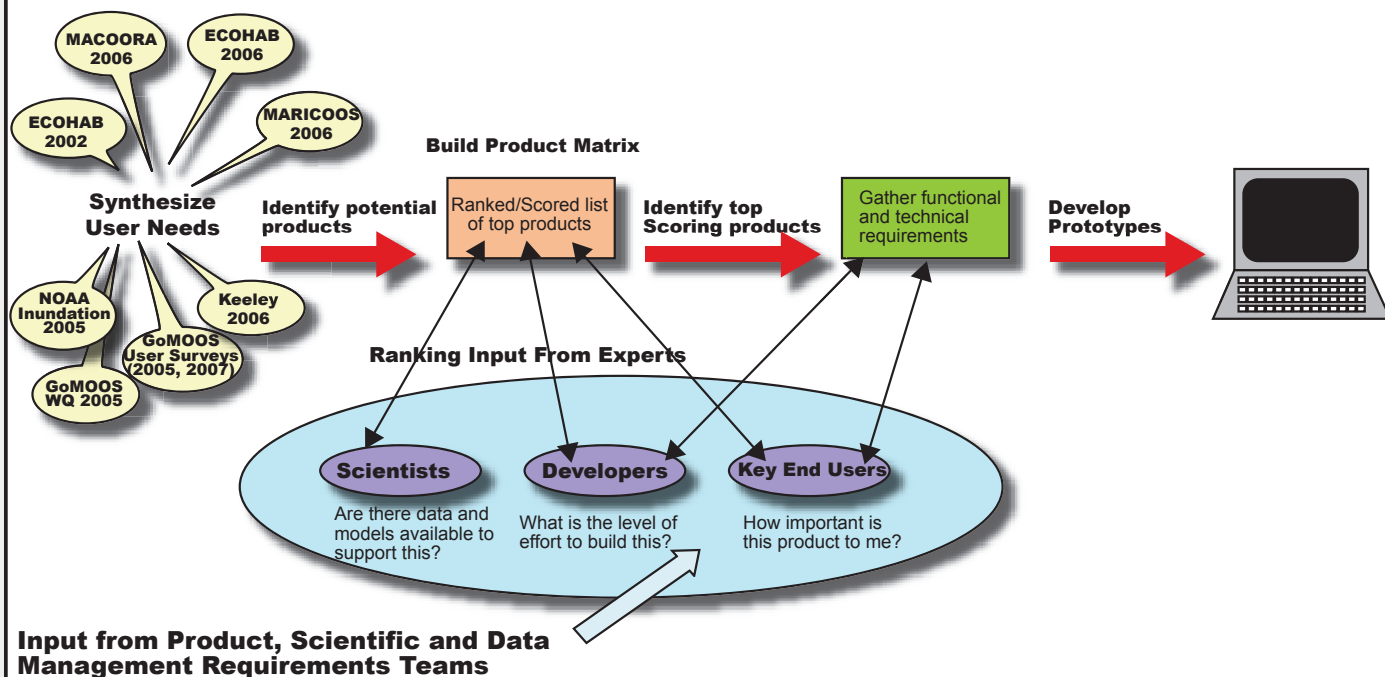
MACOORA 2006

ECOHAB 2006

ECOHAB 2002

MARICOOS 2006

Synthesize User Needs

NOAA Inundation 2005

Keeley 2006

GoMOOS User Surveys (2005, 2007)

GoMOOS WQ 2005

Build Product Matrix

Identify potential products

Ranked/Scored list of top products

Identify top Scoring products

Gather functional and technical requirements

Develop Prototypes

Ranking Input From Experts

Scientists

Are there data and models available to support this?

Developers

What is the level of effort to build this?

Key End Users

How important is this product to me?

Input from Product, Scientific and Data Management Requirements Teams